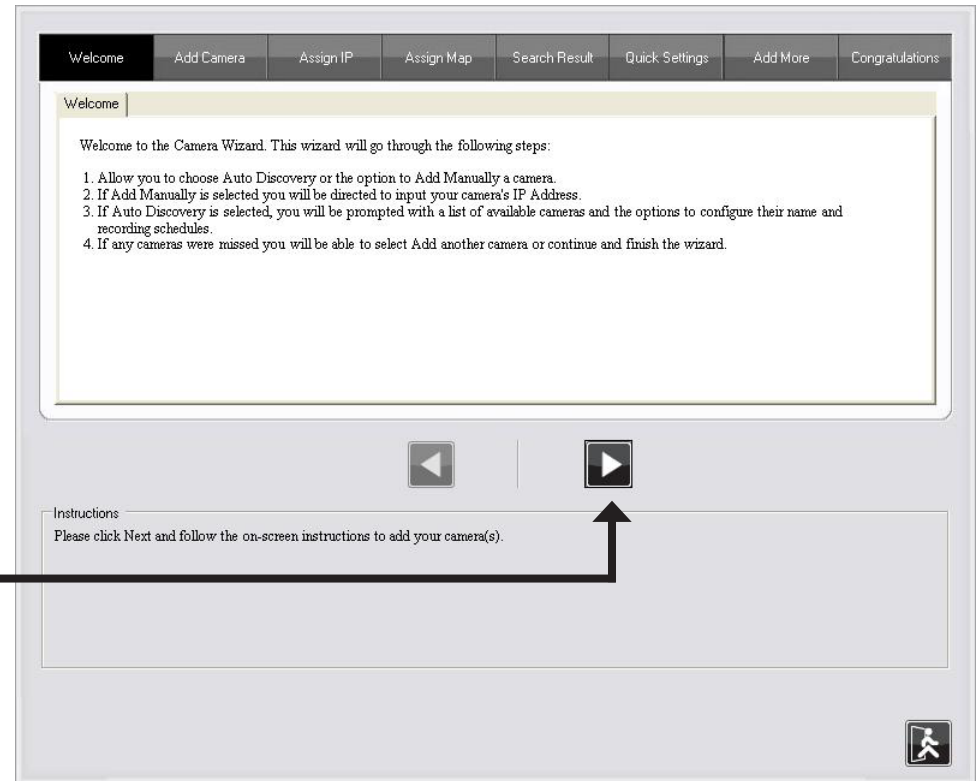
Welcome | Add Camera | Assign IP | Assign Map | Search Result | Quick Settings | Add More | Congratulations

Welcome

Welcome to the Camera Wizard. This wizard will go through the following steps:

1. Allow you to choose Auto Discovery or the option to Add Manually a camera.
2. If Add Manually is selected you will be directed to input your camera's IP Address.
3. If Auto Discovery is selected, you will be prompted with a list of available cameras and the options to configure their name and recording schedules.
4. If any cameras were missed you will be able to select Add another camera or continue and finish the wizard.

Instructions
Please click Next and follow the on-screen instructions to add your camera(s).